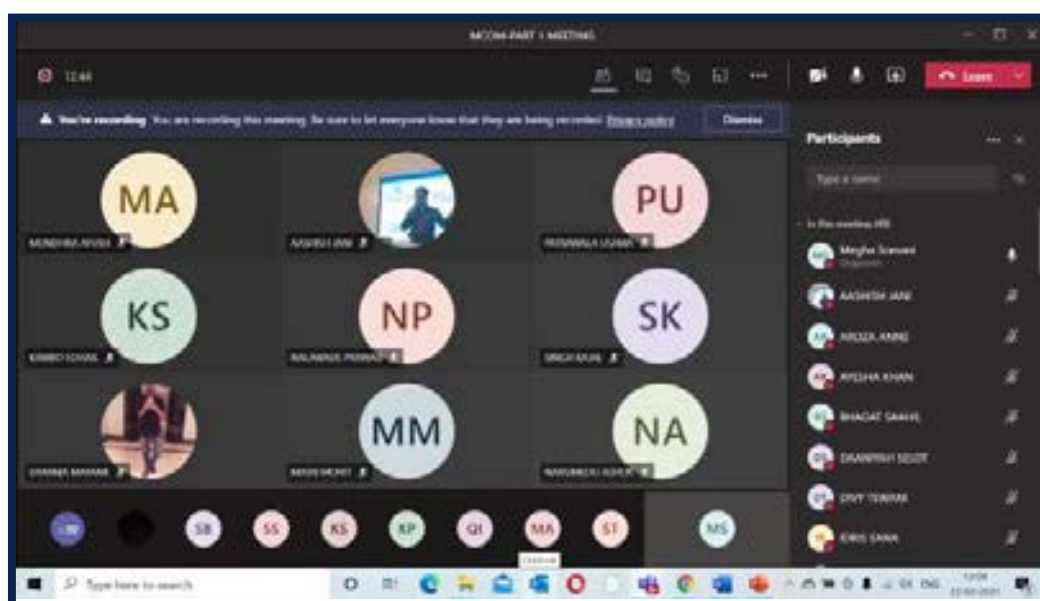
MCOM-PART 1 MEETING

12:44

Leave

You're recording You are recording this meeting. Be sure to let everyone know that they are being recorded. Privacy policy

Dismiss

Participants

Type a name

In this meeting

Megha Sawant
Organizer

AASHISH JANI

AROZA ANINE

AYESHA KHAN

BHAGAT SAAHIL

DSANPRAH SELOT

DIVY TEWARI

IDRIS SANA

MA

MUNSHIM AYUSH

AASHISH JANI

PU

PRIYAMALA USAMA

KS

KAMBO SOHAIL

NP

NALAWADE PRANALI

SK

SINGH KAJAL

SHARMA MANVAR

MM

MASIH MOHIT

NA

NARUMEDU ADHUR

+38

SB

SS

KS

KP

QI

MA

SI

MS

Type here to search

ENG

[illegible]